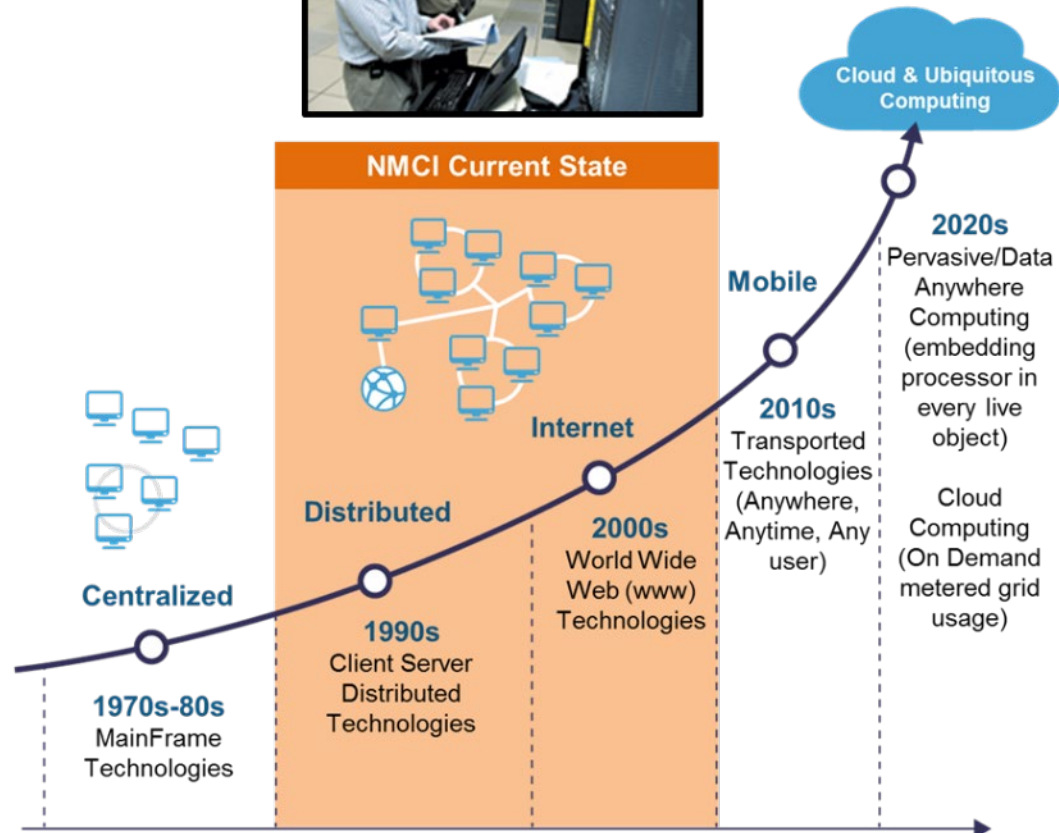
Cloud & Ubiquitous Computing

NMCI Current State

Centralized

1970s-80s
MainFrame Technologies

Distributed

1990s
Client Server Distributed Technologies

Internet

2000s
World Wide Web (www) Technologies

Mobile

2010s
Transported Technologies (Anywhere, Anytime, Any user)

2020s
Pervasive/Data Anywhere Computing (embedding processor in every live object)

Cloud Computing (On Demand metered grid usage)